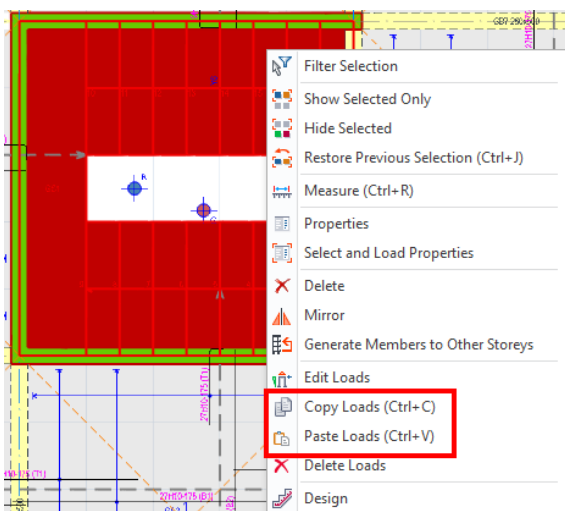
Filter Selection
Show Selected Only
Hide Selected
Restore Previous Selection (Ctrl+J)
Measure (Ctrl+R)
Properties
Select and Load Properties
Delete
Mirror
Generate Members to Other Storeys
Edit Loads
Copy Loads (Ctrl+C)
Paste Loads (Ctrl+V)
Delete Loads
Design